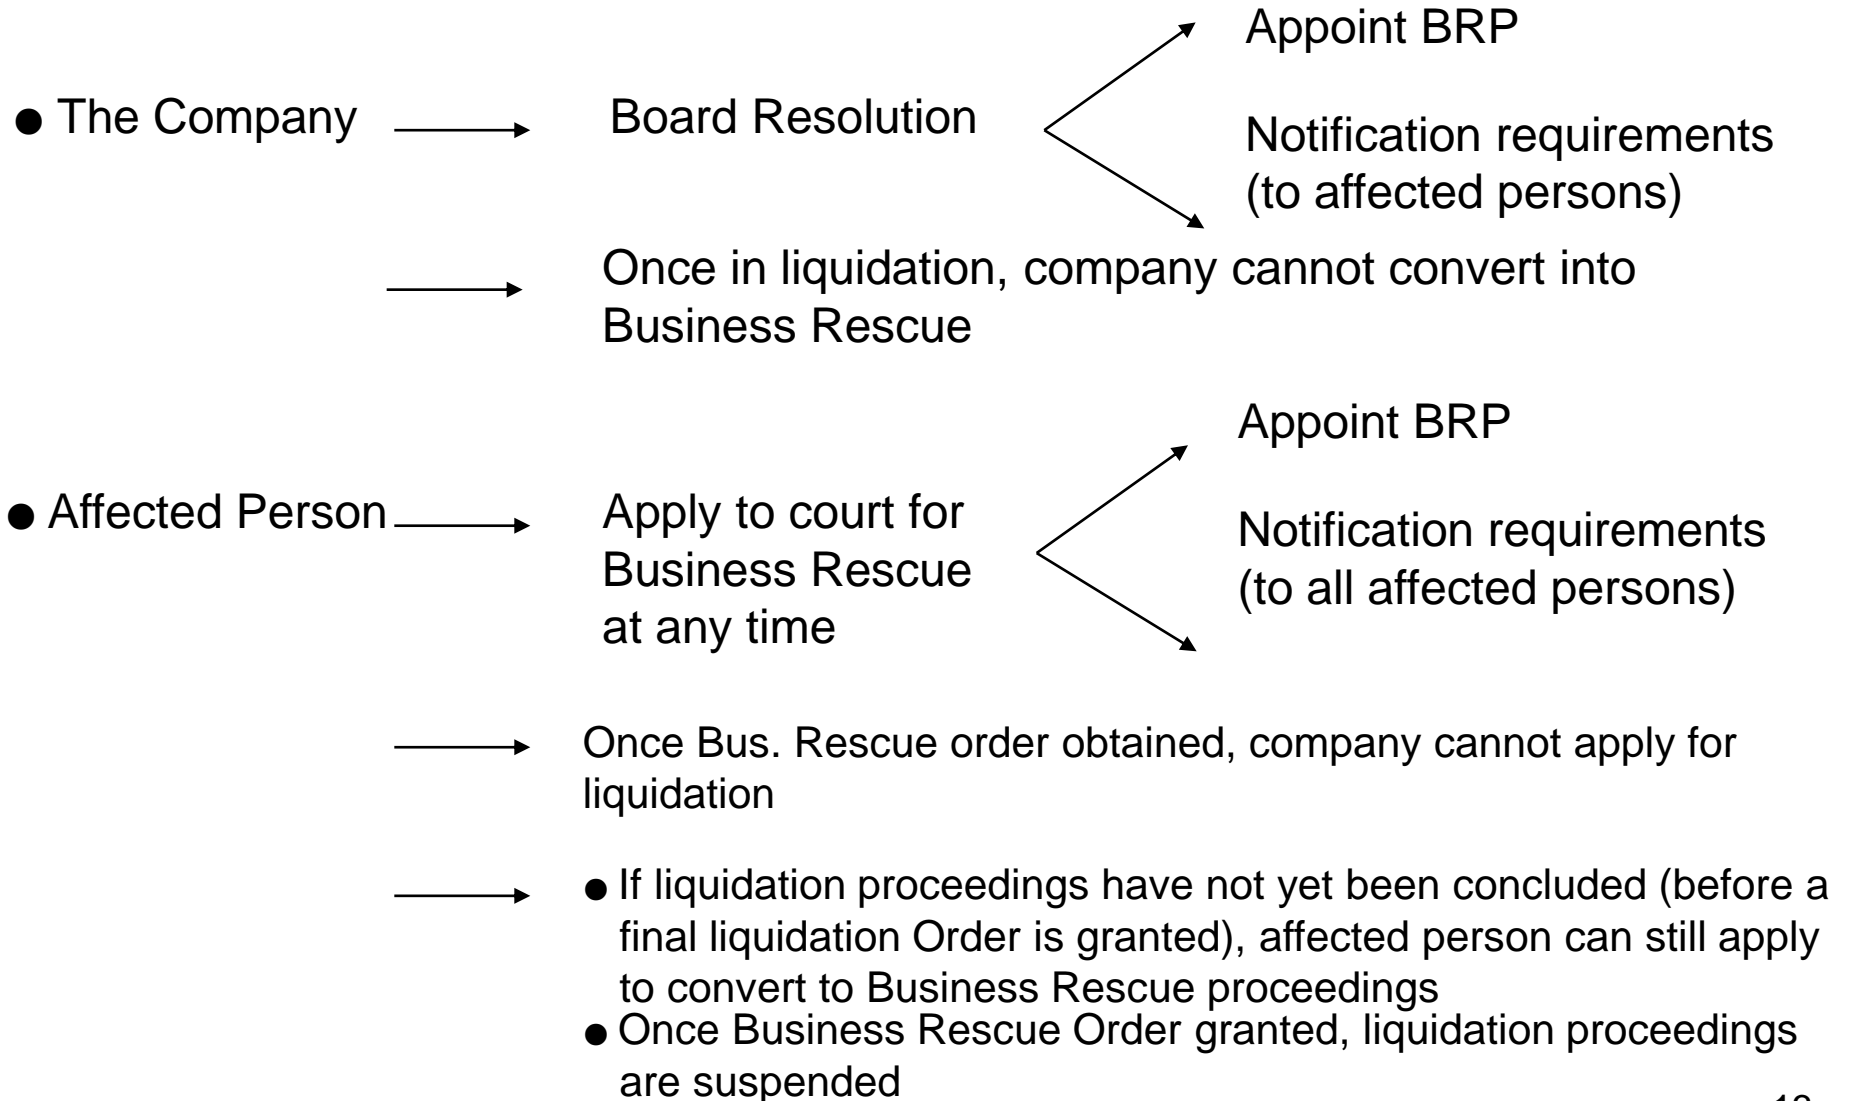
● The Company → Board Resolution

Appoint BRP

Notification requirements (to affected persons)

→ Once in liquidation, company cannot convert into Business Rescue

● Affected Person → Apply to court for Business Rescue at any time

Appoint BRP

Notification requirements (to all affected persons)

→ Once Bus. Rescue order obtained, company cannot apply for liquidation

→ ● If liquidation proceedings have not yet been concluded (before a final liquidation Order is granted), affected person can still apply to convert to Business Rescue proceedings

● Once Business Rescue Order granted, liquidation proceedings are suspended

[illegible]